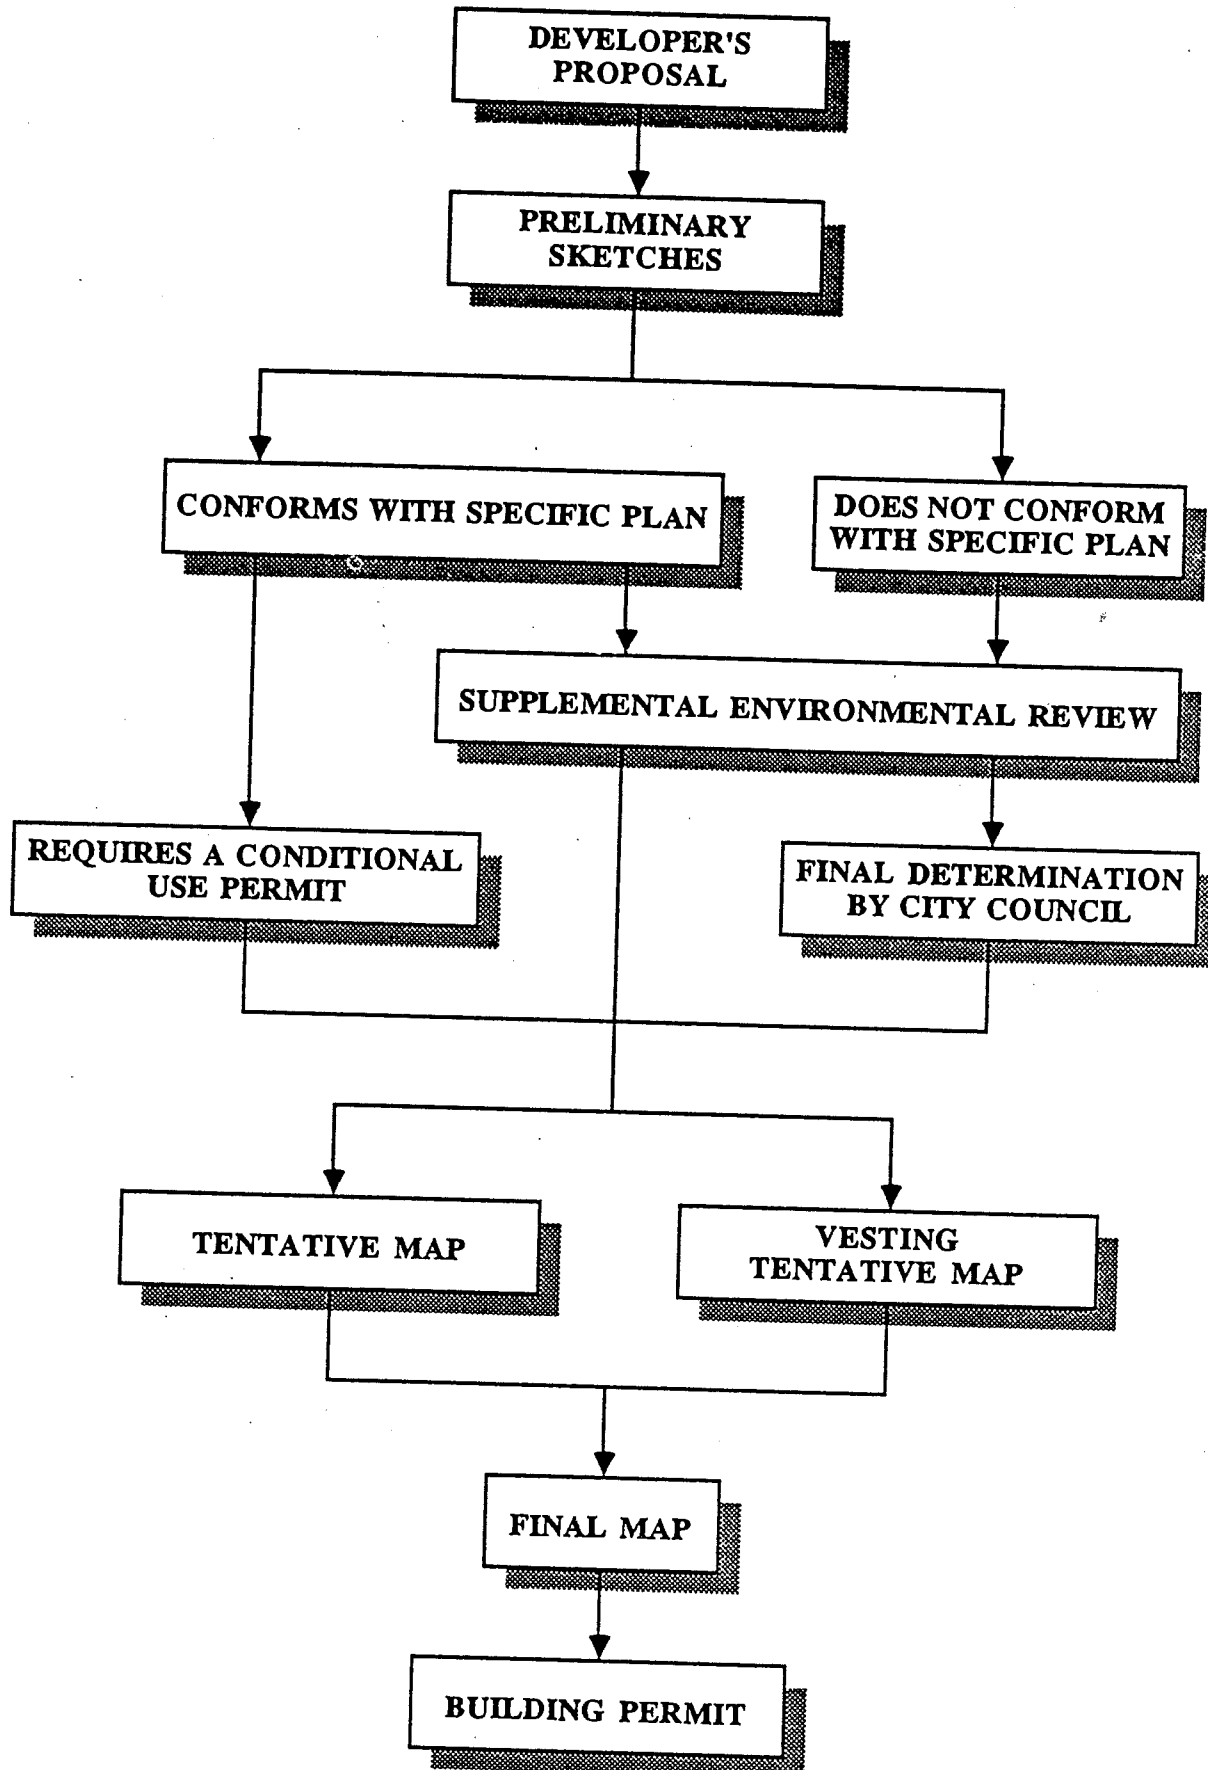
DEVELOPER'S PROPOSAL

PRELIMINARY SKETCHES

CONFORMS WITH SPECIFIC PLAN

DOES NOT CONFORM WITH SPECIFIC PLAN

SUPPLEMENTAL ENVIRONMENTAL REVIEW

REQUIRES A CONDITIONAL USE PERMIT

FINAL DETERMINATION BY CITY COUNCIL

TENTATIVE MAP

VESTING TENTATIVE MAP

FINAL MAP

BUILDING PERMIT